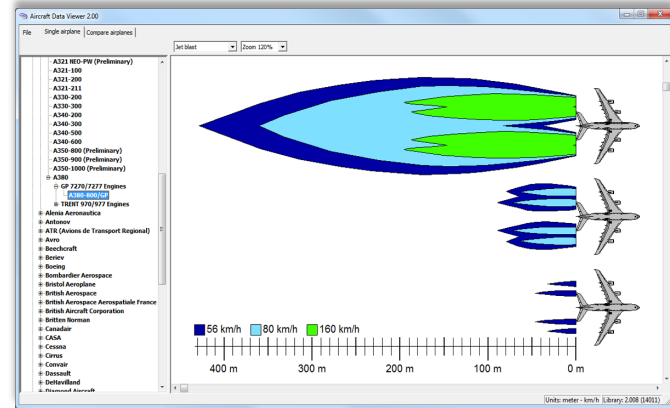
Aircraft Data Viewer 2.00

File | Single airplane | Compare airplanes

Jet blast | Zoom 120%

A321 NEO-PW (Preliminary)
A321-100
A321-200
A321-211
A330-200
A330-300
A340-200
A340-300
A340-500
A340-600
A350-800 (Preliminary)
A350-900 (Preliminary)
A350-1000 (Preliminary)
A380
GP 7270/7277 Engines
A380-800/GP
TRENT 970/977 Engines
Alenia Aeronautica
Antonov
ATR (Avions de Transport Regional)
Avro
Beechcraft
Beriev
Boeing
Bombardier Aerospace
Bristol Aeroplane
British Aerospace
British Aerospace Aerospatiale France
British Aircraft Corporation
Britten Norman
Canadair
CASA
Cessna
Cirrus
Convair
Dassault
DeHavilland
Diamond Aircraft

56 km/h | 80 km/h | 160 km/h

400 m | 300 m | 200 m | 100 m | 0 m

Units: meter - km/h | Library: 2.008 (14011)